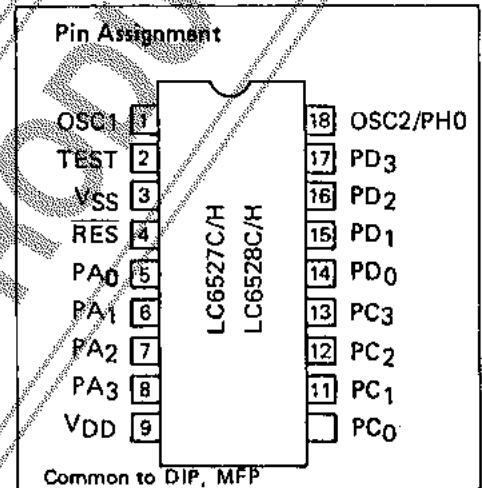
Pin Assignment

OSC1 1
TEST 2
$V_{SS}$ 3
$\overline{RES}$ 4
$PA_0$ 5
$PA_1$ 6
$PA_2$ 7
$PA_3$ 8
$V_{DD}$ 9

LC6527C/H
LC6528C/H

18 OSC2/PH0
17 $PD_3$
16 $PD_2$
15 $PD_1$
14 $PD_0$
13 $PC_3$
12 $PC_2$
11 $PC_1$
$PC_0$

Common to DIP, MFP